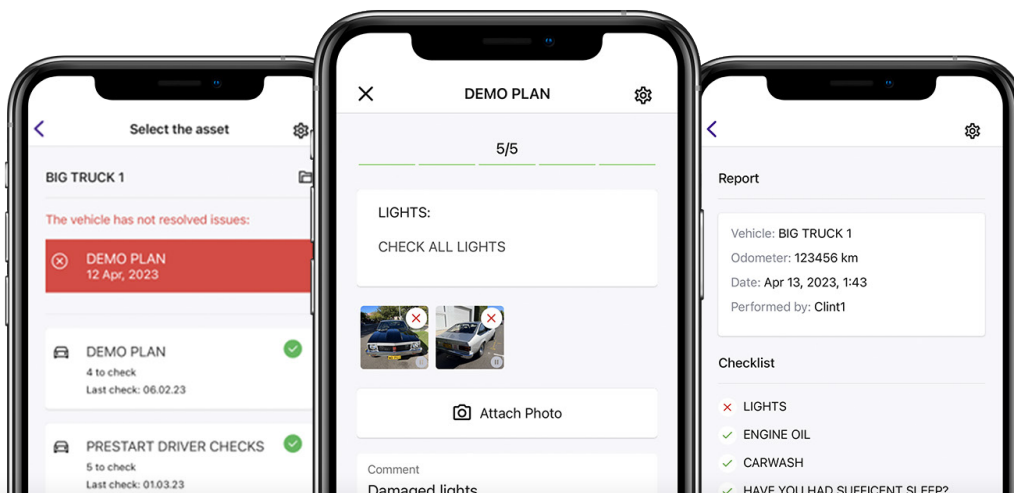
Select the asset

BIG TRUCK 1

The vehicle has not resolved issues:

DEMO PLAN
12 Apr, 2023

DEMO PLAN
4 to check
Last check: 06.02.23

PRESTART DRIVER CHECKS
5 to check
Last check: 01.03.23

DEMO PLAN

5/5

LIGHTS:

CHECK ALL LIGHTS

Attach Photo

Comment
Damaged lights

Report

Vehicle: BIG TRUCK 1
Odometer: 123456 km
Date: Apr 13, 2023, 1:43
Performed by: Clint1

Checklist

LIGHTS
ENGINE OIL
CARWASH
HAVE YOU HAD SUFFICENT SLEEP?